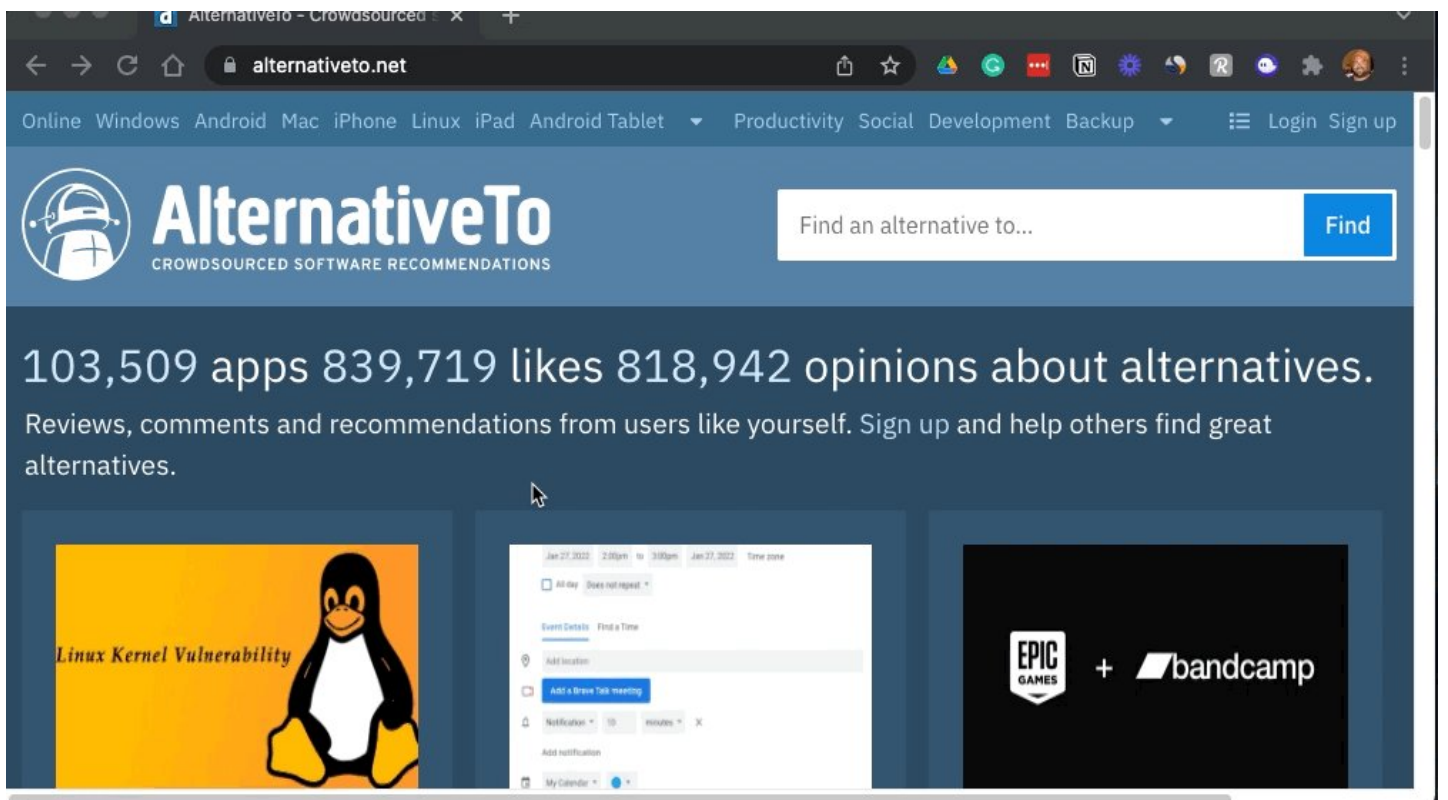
AlternativeTo - Crowdsourced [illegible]

alternativeto.net

Online Windows Android Mac iPhone Linux iPad Android Tablet Productivity Social Development Backup Login Sign up

AlternativeTo
CROWDSOURCED SOFTWARE RECOMMENDATIONS

Find an alternative to...
Find

103,509 apps 839,719 likes 818,942 opinions about alternatives.

Reviews, comments and recommendations from users like yourself. Sign up and help others find great alternatives.

Linux Kernel Vulnerability

Jan 27, 2022 2:00pm to 3:00pm Jan 27, 2022 Time zone
All day Does not repeat
Event Details Find a Time
Add location
Add a Brave Talk meeting
Notification 10 minutes
Add notification
My Calendar

EPIC GAMES + bandcamp